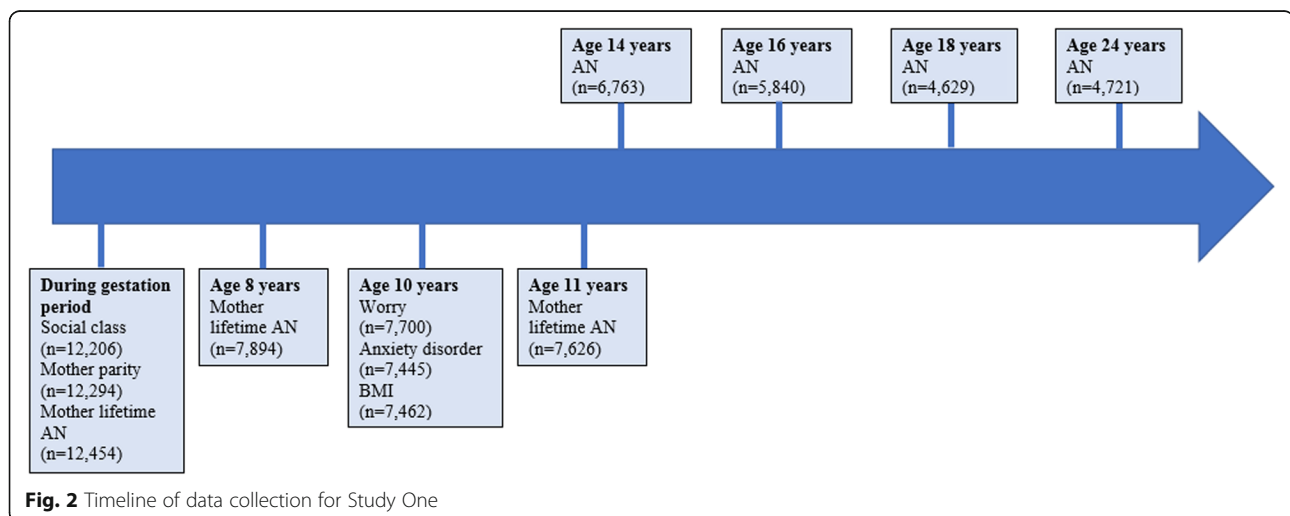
**Age 14 years**
AN
(n=6,763)

**Age 16 years**
AN
(n=5,840)

**Age 18 years**
AN
(n=4,629)

**Age 24 years**
AN
(n=4,721)

**During gestation period**
Social class
(n=12,206)
Mother parity
(n=12,294)
Mother lifetime AN
(n=12,454)

**Age 8 years**
Mother lifetime AN
(n=7,894)

**Age 10 years**
Worry
(n=7,700)
Anxiety disorder
(n=7,445)
BMI
(n=7,462)

**Age 11 years**
Mother lifetime AN
(n=7,626)

**Fig. 2** Timeline of data collection for Study One